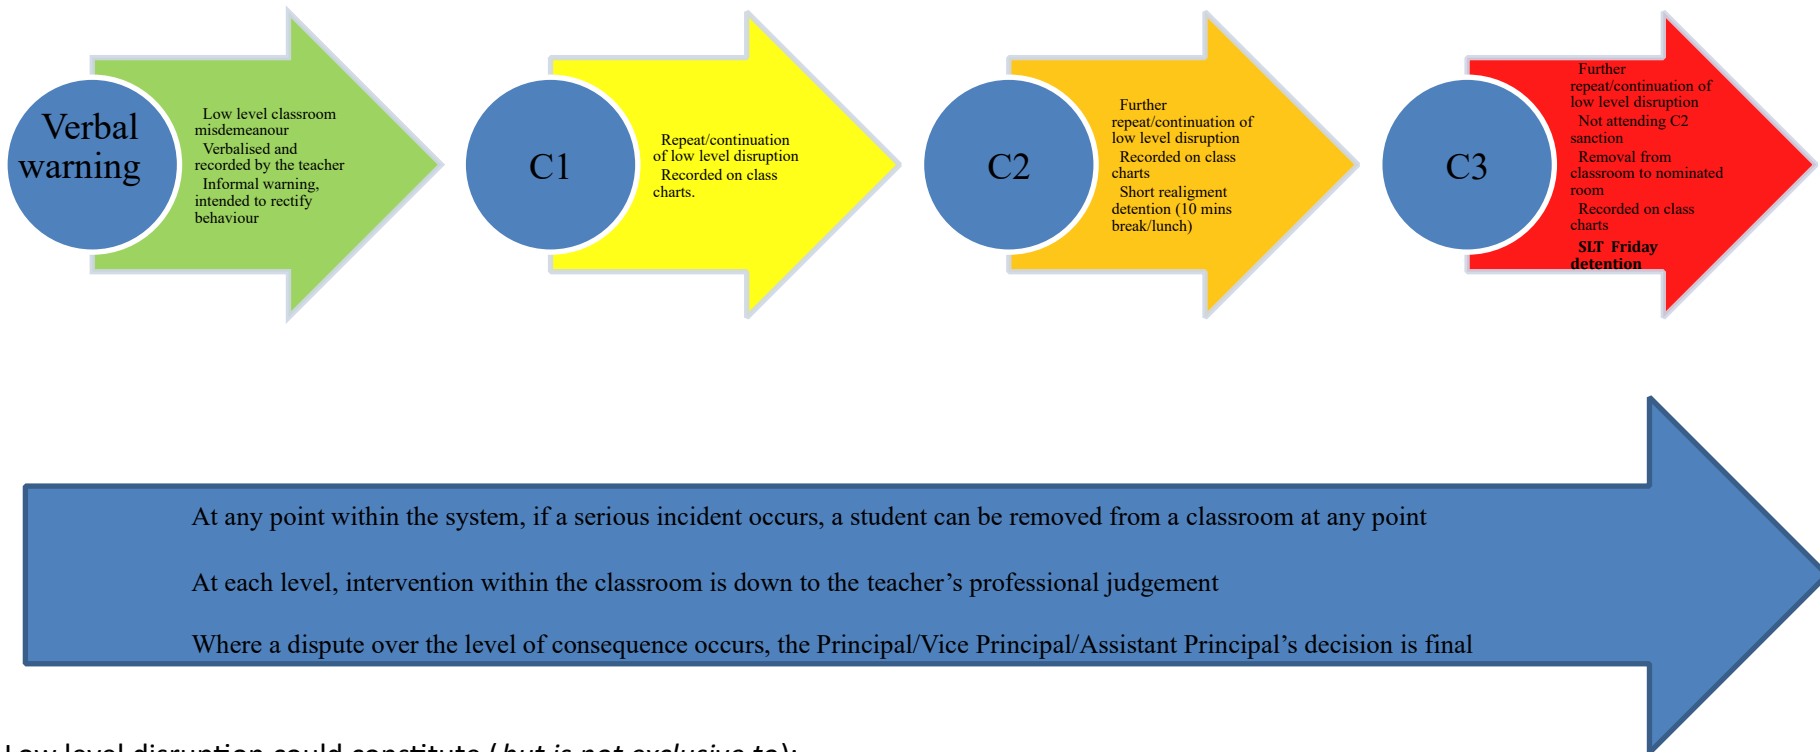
Verbal warning

Low level classroom misdemeanour

Verbalised and recorded by the teacher

Informal warning, intended to rectify behaviour

C1

Repeat/continuation of low level disruption

Recorded on class charts.

C2

Further repeat/continuation of low level disruption

Recorded on class charts

Short realigment detention (10 mins break/lunch)

C3

Further repeat/continuation of low level disruption

Not attending C2 sanction

Removal from classroom to nominated room

Recorded on class charts

SLT Friday detention

At any point within the system, if a serious incident occurs, a student can be removed from a classroom at any point

At each level, intervention within the classroom is down to the teacher’s professional judgement

Where a dispute over the level of consequence occurs, the Principal/Vice Principal/Assistant Principal’s decision is final

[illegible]